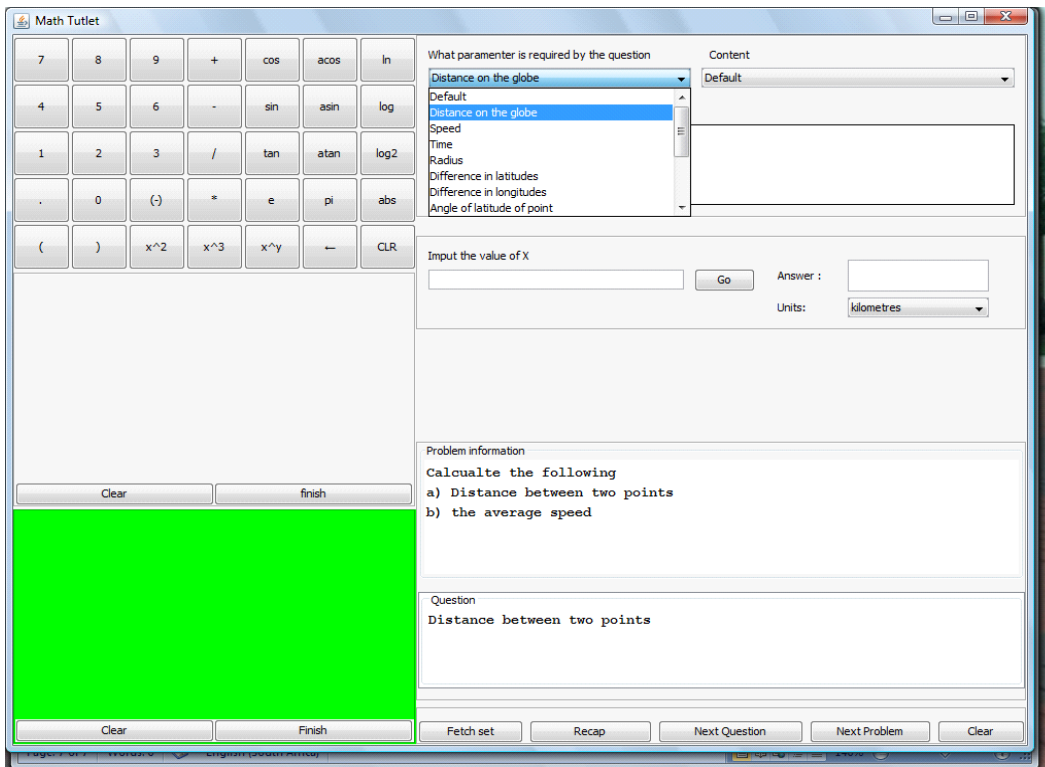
Math Tutlet

7 8 9 + cos acos ln
4 5 6 - sin asin log
1 2 3 / tan atan log2
. 0 (-) * e pi abs
( ) x^2 x^3 x^y ← CLR

Clear finish

Clear Finish

What paramenter is required by the question
Distance on the globe
Default
Distance on the globe
Speed
Time
Radius
Difference in latitudes
Difference in longitudes
Angle of latitude of point

Content
Default

Imput the value of X
Go
Answer :
Units: kilometres

Problem information
Calcualte the following
a) Distance between two points
b) the average speed

Question
Distance between two points

Fetch set Recap Next Question Next Problem Clear